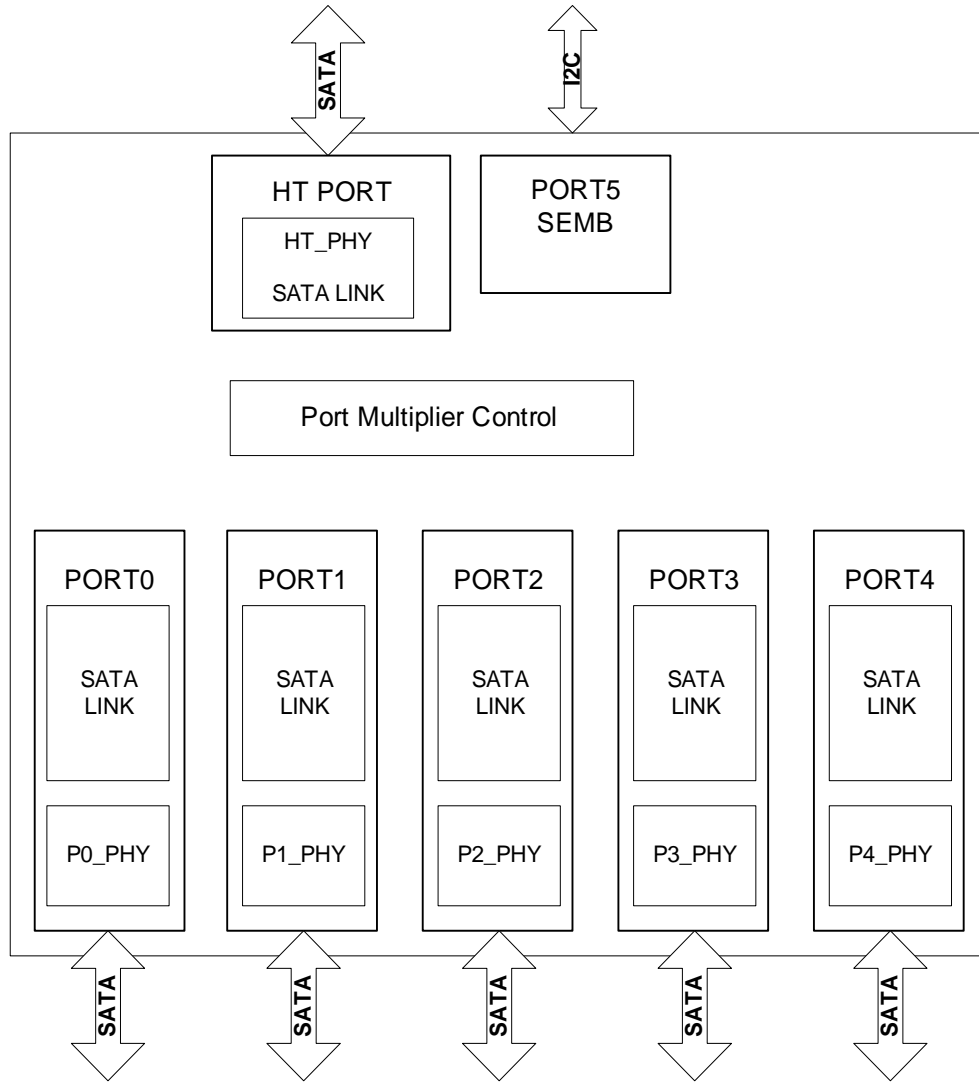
SATA

I2C

HT PORT

HT_PHY

SATA LINK

PORT5
SEMB

Port Multiplier Control

PORT0

SATA
LINK

P0_PHY

PORT1

SATA
LINK

P1_PHY

PORT2

SATA
LINK

P2_PHY

PORT3

SATA
LINK

P3_PHY

PORT4

SATA
LINK

P4_PHY

SATA

SATA

SATA

SATA

SATA